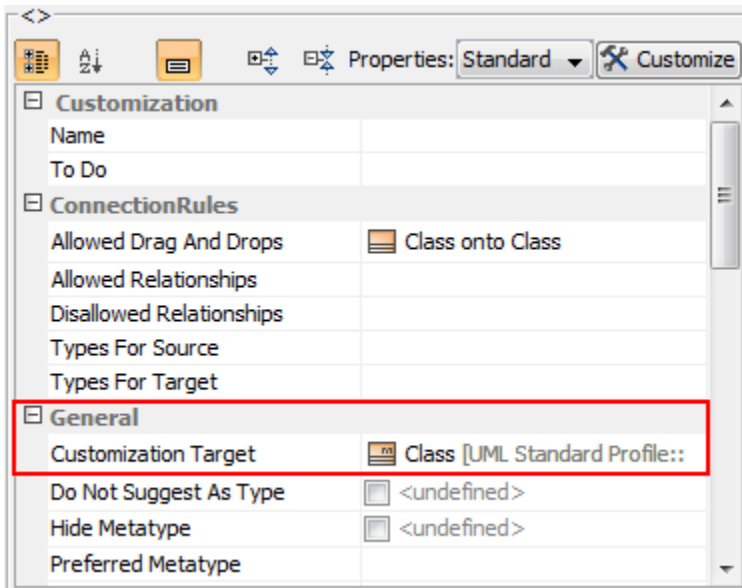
<>

Properties: Standard Customize

⊟ Customization

| | |
|---|---|
| Name | |
| To Do | |

⊟ ConnectionRules

| | |
|---|---|
| Allowed Drag And Drops | Class onto Class |
| Allowed Relationships | |
| Disallowed Relationships | |
| Types For Source | |
| Types For Target | |

⊟ General

| | |
|---|---|
| Customization Target | Class [UML Standard Profile:: |
| Do Not Suggest As Type | <undefined> |
| Hide Metatype | <undefined> |
| Preferred Metatype | |